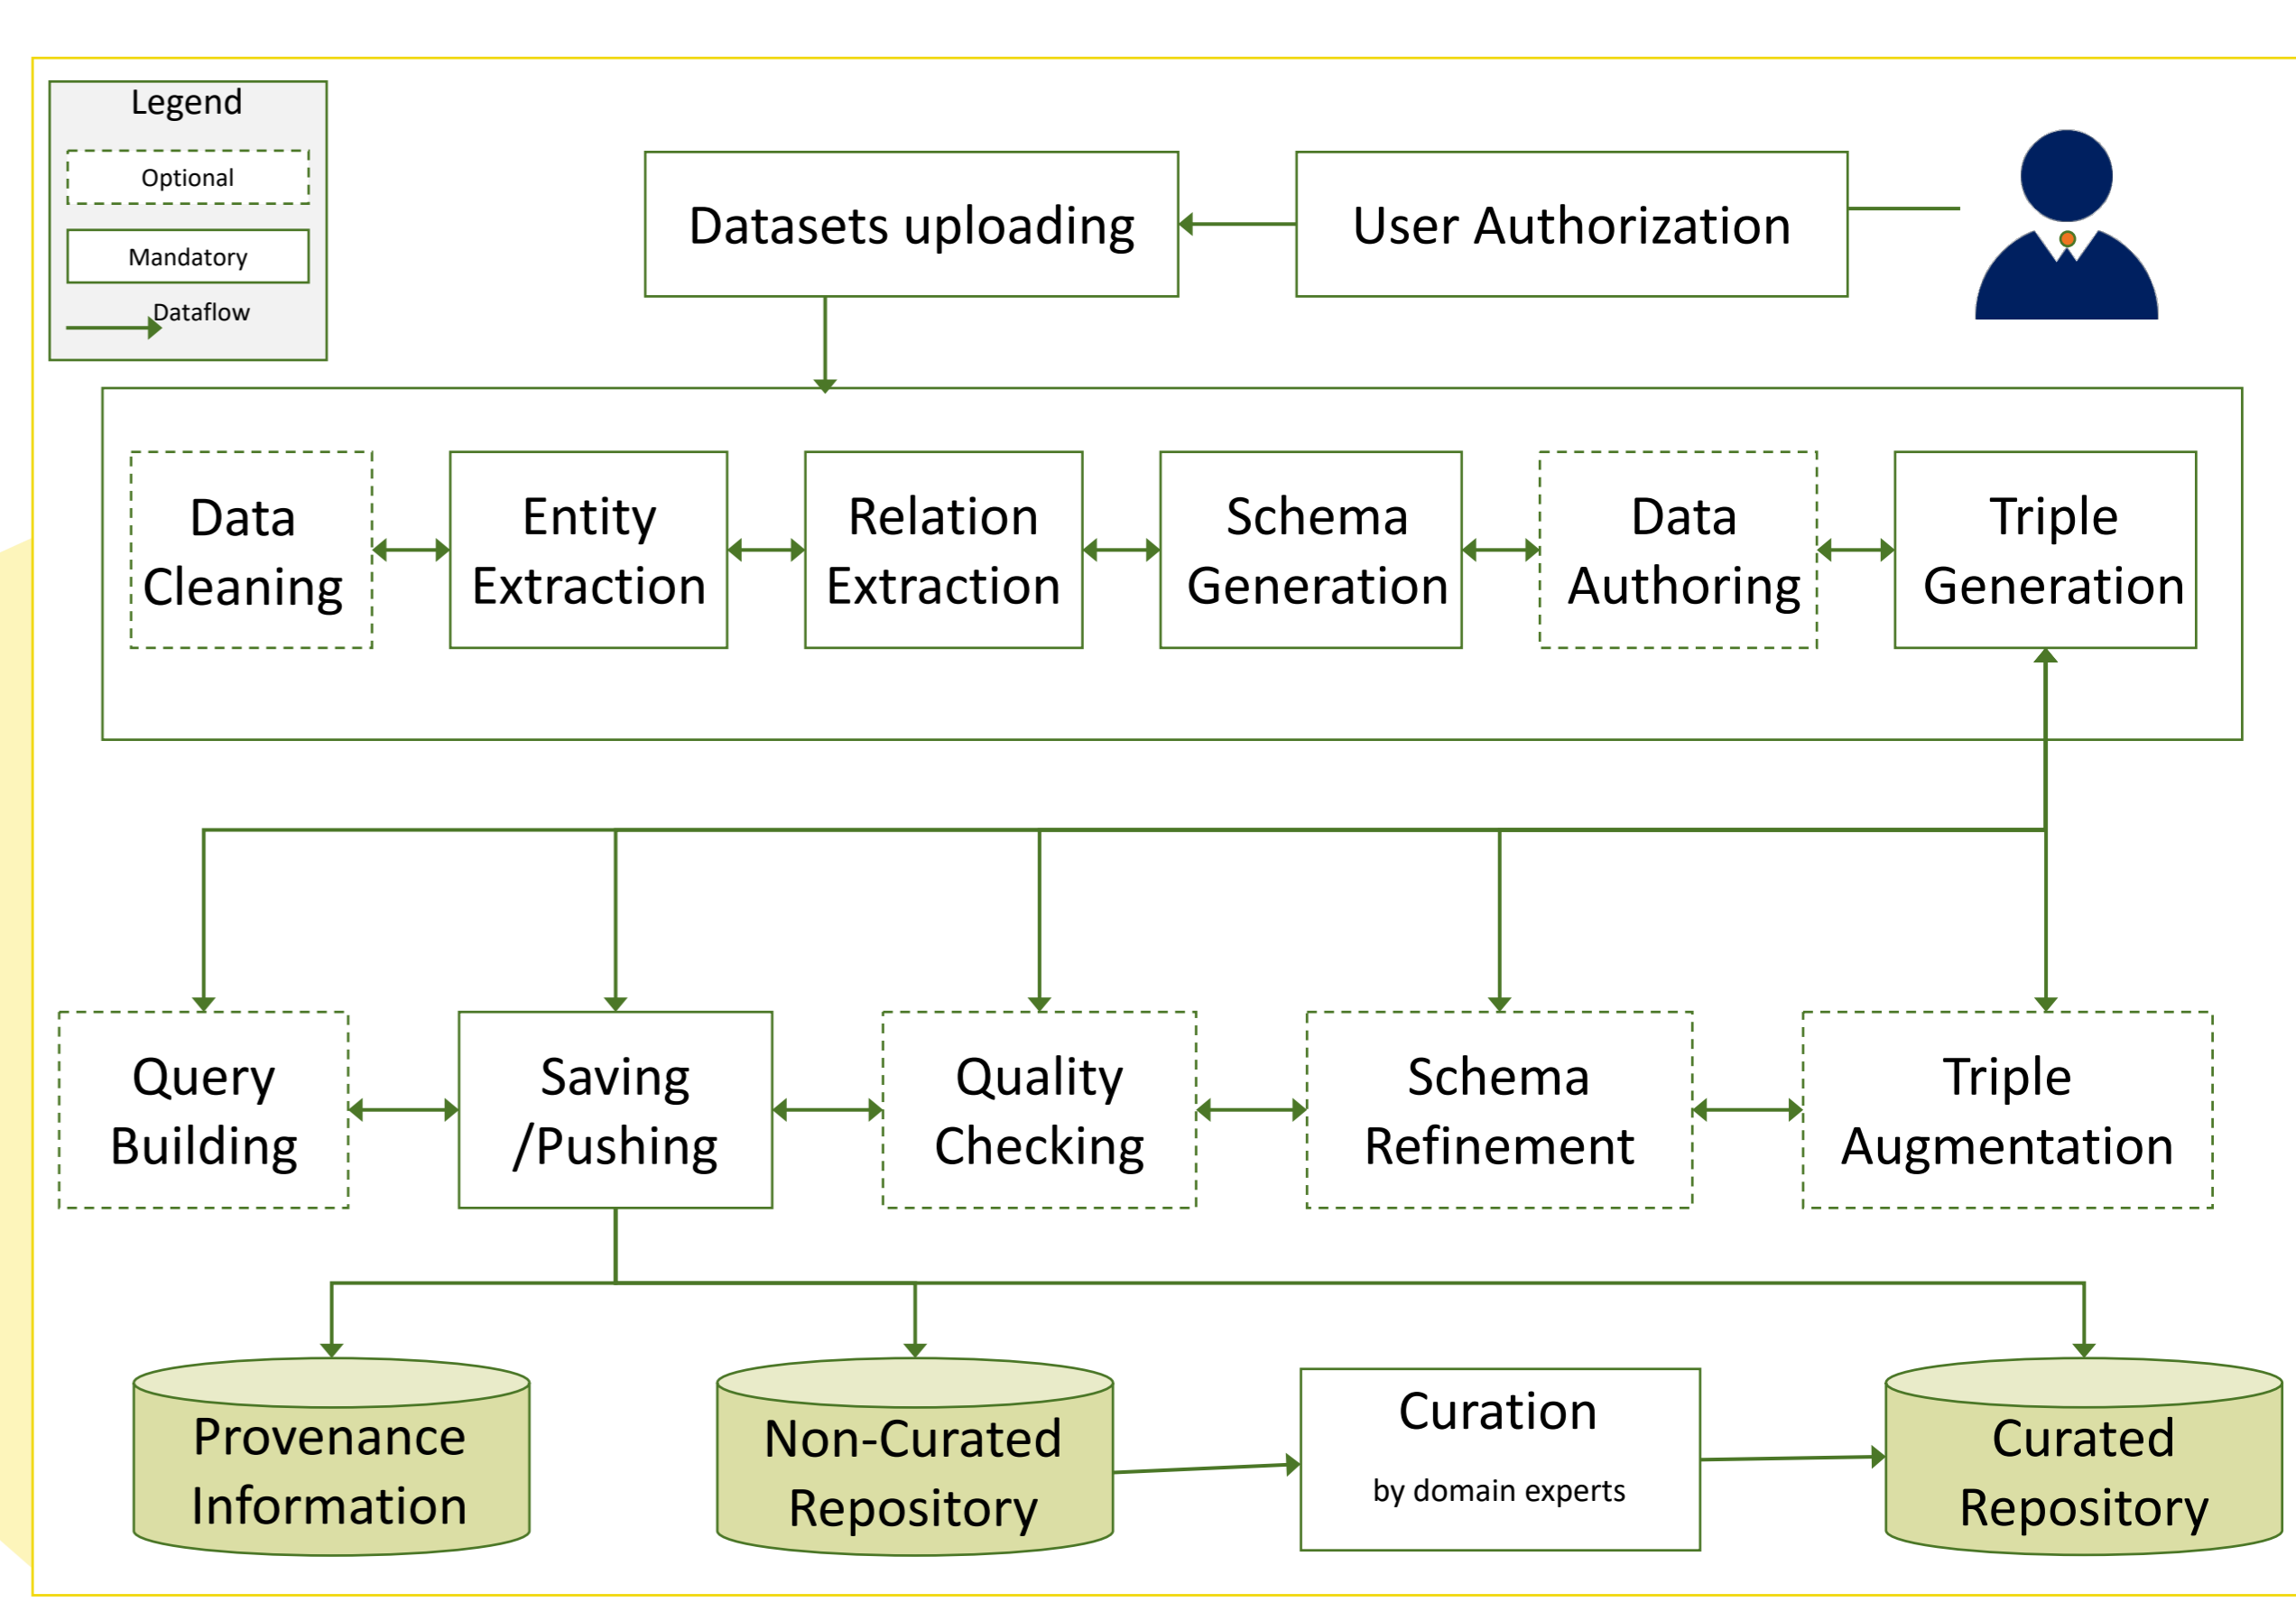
Legend

Optional

Mandatory

Dataflow

Datasets uploading

User Authorization

Data Cleaning

Entity Extraction

Relation Extraction

Schema Generation

Data Authoring

Triple Generation

Query Building

Saving /Pushing

Quality Checking

Schema Refinement

Triple Augmentation

Provenance Information

Non-Curated Repository

Curation

by domain experts

Curated Repository